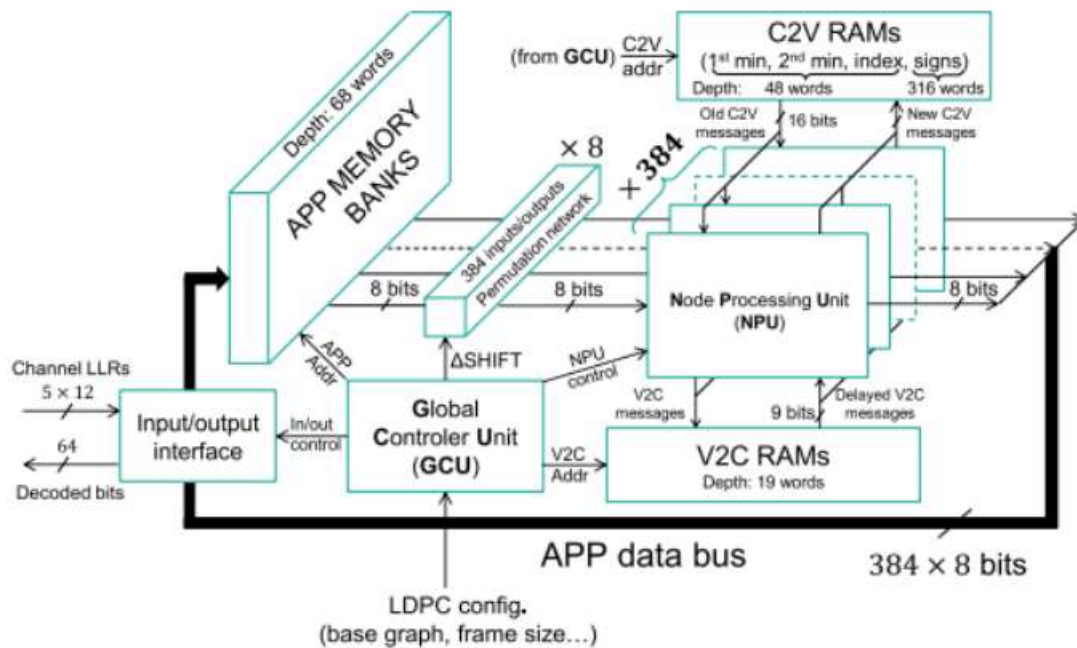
C2V RAMs

(from GCU) C2V addr

(1st min, 2nd min, index, signs)

Depth: 48 words 316 words

Old C2V messages

16 bits

New C2V messages

Depth: 68 words

APP MEMORY BANKS

$\times 8$

384 inputs/outputs Permutation network

$\div 384$

8 bits

8 bits

Node Processing Unit (NPU)

8 bits

APP Addr

ΔSHIFT

NPU control

Channel LLRs

$5 \times 12$

64

Decoded bits

Input/output interface

In/out control

Global Controler Unit (GCU)

V2C Addr

V2C messages

9 bits

Delayed V2C messages

V2C RAMs

Depth: 19 words

APP data bus

$384 \times 8$ bits

LDPC config.

(base graph, frame size…)